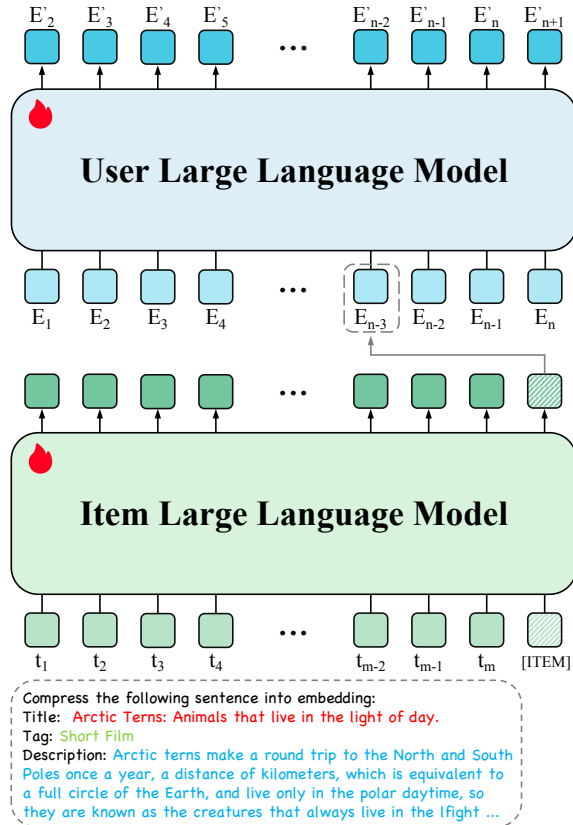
$E'_2$ $E'_3$ $E'_4$ $E'_5$ … $E'_{n-2}$ $E'_{n-1}$ $E'_n$ $E'_{n+1}$

User Large Language Model

$E_1$ $E_2$ $E_3$ $E_4$ … $E_{n-3}$ $E_{n-2}$ $E_{n-1}$ $E_n$

…

Item Large Language Model

$t_1$ $t_2$ $t_3$ $t_4$ … $t_{m-2}$ $t_{m-1}$ $t_m$ [ITEM]

Compress the following sentence into embedding:
Title: Arctic Terns: Animals that live in the light of day.
Tag: Short Film
Description: Arctic terns make a round trip to the North and South Poles once a year, a distance of kilometers, which is equivalent to a full circle of the Earth, and live only in the polar daytime, so they are known as the creatures that always live in the lfight ...